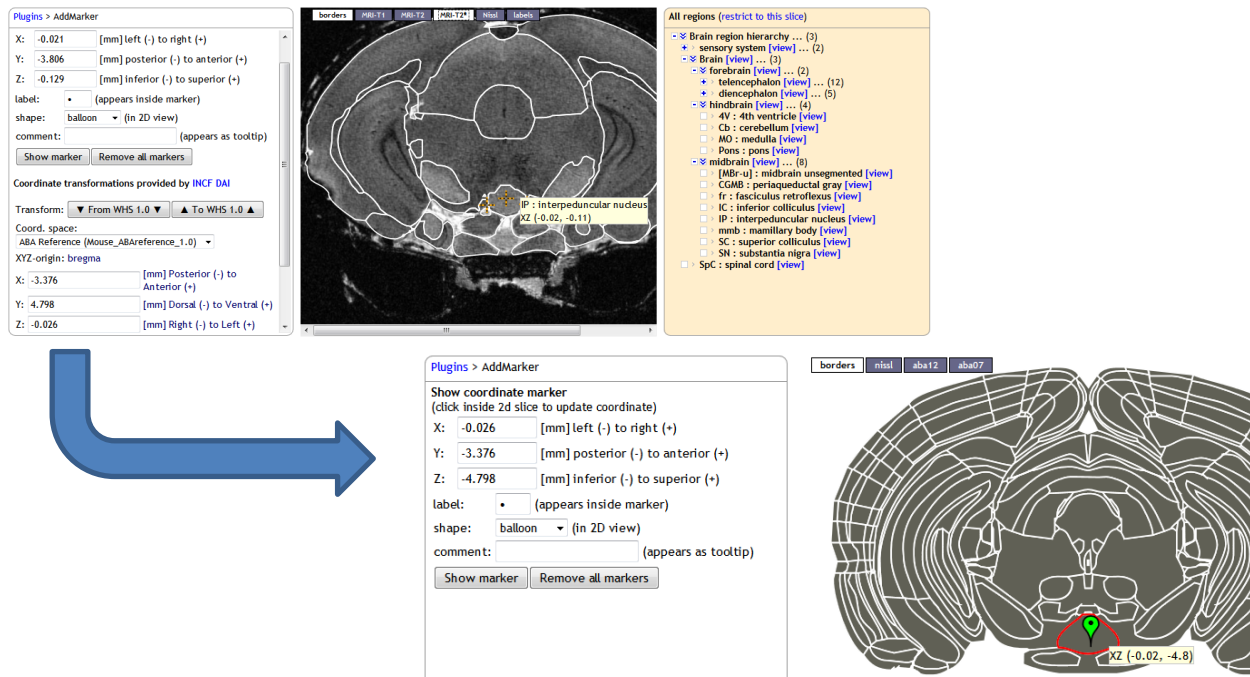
Plugins > AddMarker

X: -0.021 [mm] left (-) to right (+)
Y: -3.806 [mm] posterior (-) to anterior (+)
Z: -0.129 [mm] inferior (-) to superior (+)
label: • (appears inside marker)
shape: balloon (in 2D view)
comment: (appears as tooltip)
Show marker | Remove all markers

Coordinate transformations provided by INCF DAI

Transform: ▼ From WHS 1.0 ▼ | ▲ To WHS 1.0 ▲
Coord. space:
ABA Reference (Mouse_ABAreference_1.0)
XYZ-origin: bregma
X: -3.376 [mm] Posterior (-) to Anterior (+)
Y: 4.798 [mm] Dorsal (-) to Ventral (+)
Z: -0.026 [mm] Right (-) to Left (+)

borders | MRI-T1 | MRI-T2 | MRI-T2* | Nissl | labels

IP : interpeduncular nucleus
XZ (-0.02, -0.11)

All regions (restrict to this slice)
Brain region hierarchy ... (3)
sensory system [view] ... (2)
Brain [view] ... (3)
forebrain [view] ... (2)
telencephalon [view] ... (12)
diencephalon [view] ... (5)
hindbrain [view] ... (4)
4V : 4th ventricle [view]
Cb : cerebellum [view]
MO : medulla [view]
Pons : pons [view]
midbrain [view] ... (8)
[MBr-u] : midbrain unsegmented [view]
CGMB : periaqueductal gray [view]
fr : fasciculus retroflexus [view]
IC : inferior colliculus [view]
IP : interpeduncular nucleus [view]
mmb : mamillary body [view]
SC : superior colliculus [view]
SN : substantia nigra [view]
SpC : spinal cord [view]

Plugins > AddMarker

Show coordinate marker
(click inside 2d slice to update coordinate)
X: -0.026 [mm] left (-) to right (+)
Y: -3.376 [mm] posterior (-) to anterior (+)
Z: -4.798 [mm] inferior (-) to superior (+)
label: • (appears inside marker)
shape: balloon (in 2D view)
comment: (appears as tooltip)
Show marker | Remove all markers

borders | nissl | aba12 | aba07

XZ (-0.02, -4.8)